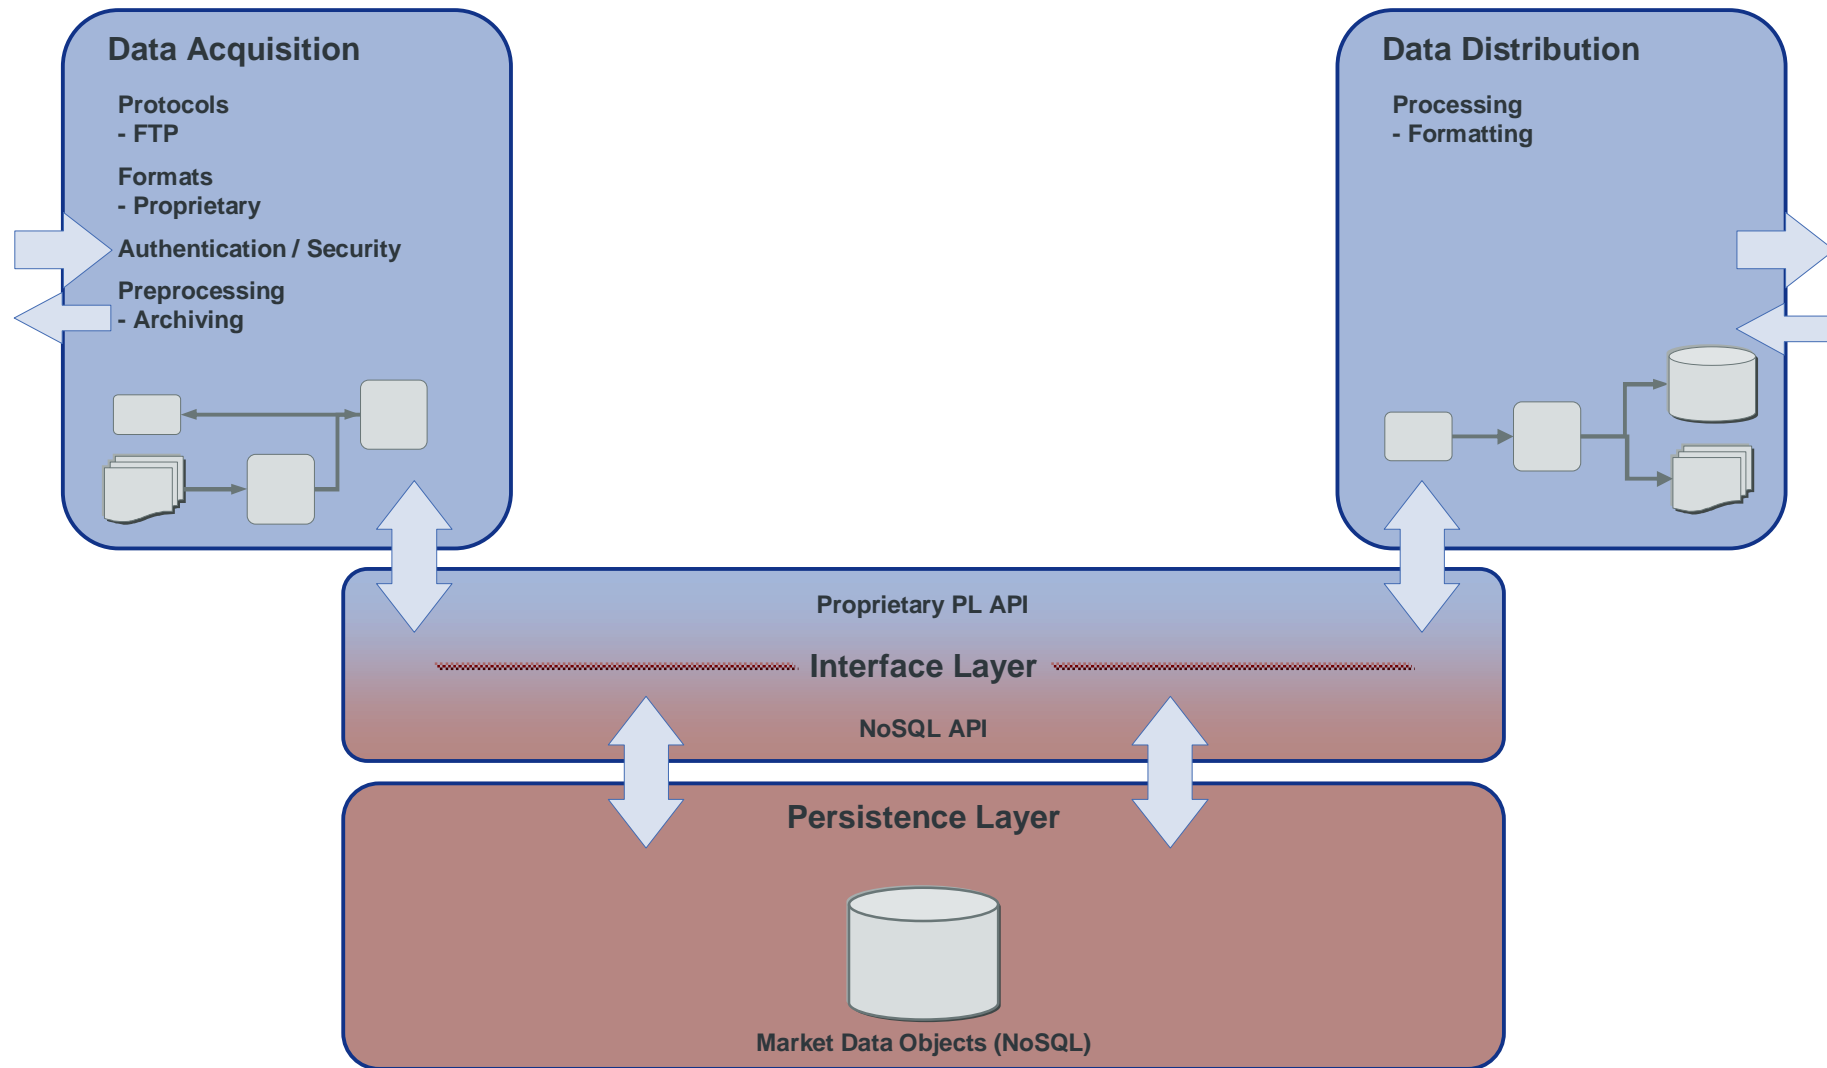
Data Acquisition

Protocols
- FTP

Formats
- Proprietary

Authentication / Security

Preprocessing
- Archiving

Data Distribution

Processing
- Formatting

Proprietary PL API

Interface Layer

NoSQL API

Persistence Layer

Market Data Objects (NoSQL)